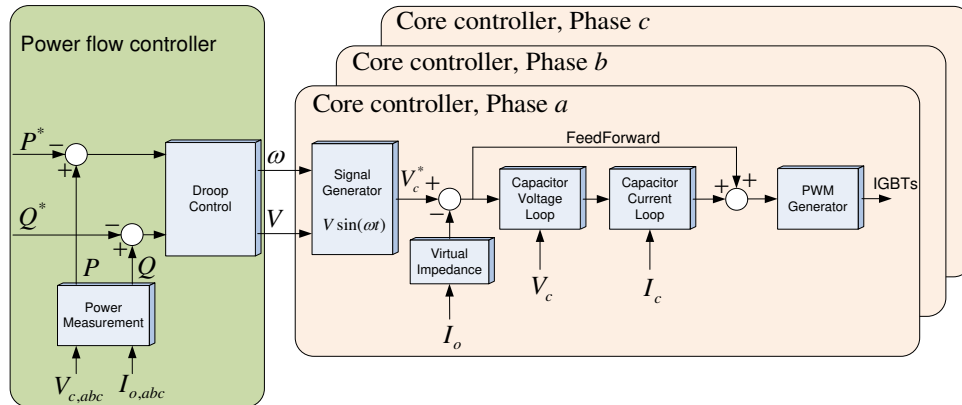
Core controller, Phase $c$

Core controller, Phase $b$

Core controller, Phase $a$

Power flow controller

$P^*$ $-$ $+$

$Q^*$ $-$ $+$

Droop Control

$\omega$

$V$

$P$ $Q$

Power Measurement

$V_{c,abc}$ $I_{o,abc}$

Signal Generator $V\sin(\omega t)$

$V_c^*$ $+$ $-$

FeedForward

Virtual Impedance

$I_o$

Capacitor Voltage Loop

$V_c$

Capacitor Current Loop

$I_c$

$+$ $+$

PWM Generator

IGBTs